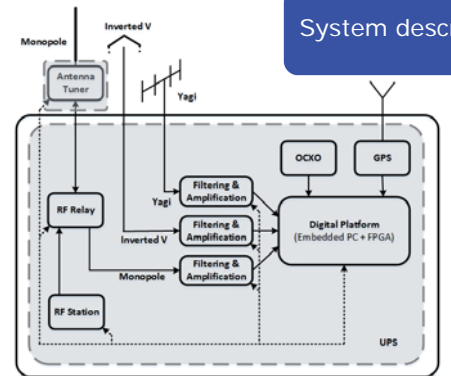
System descr

Monopole

Inverted V

Yagi

Antenna Tuner

OCXO

GPS

RF Relay

Yagi

Filtering & Amplification

Inverted V

Filtering & Amplification

Monopole

Filtering & Amplification

Digital Platform (Embedded PC + FPGA)

RF Station

UPS